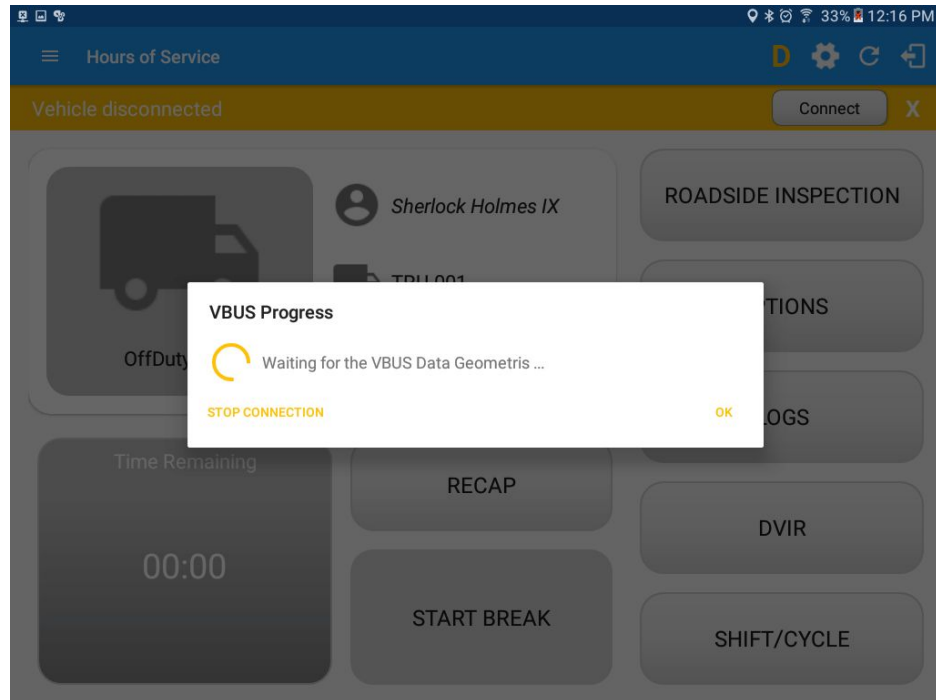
33% 12:16 PM

Hours of Service

D

Vehicle disconnected

Connect

X

Sherlock Holmes IX

TRU 001

OffDuty

ROADSIDE INSPECTION

TIONS

LOGS

Time Remaining

00:00

RECAP

START BREAK

DVIR

SHIFT/CYCLE

VBUS Progress

Waiting for the VBUS Data Geometris ...

STOP CONNECTION

OK